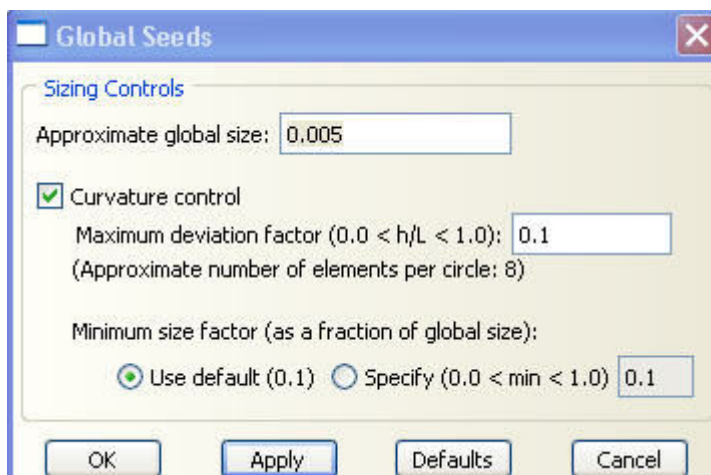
Global Seeds

Sizing Controls

Approximate global size: 0.005

Curvature control

Maximum deviation factor (0.0 < h/L < 1.0): 0.1

(Approximate number of elements per circle: 8)

Minimum size factor (as a fraction of global size):

Use default (0.1) Specify (0.0 < min < 1.0) 0.1

OK Apply Defaults Cancel